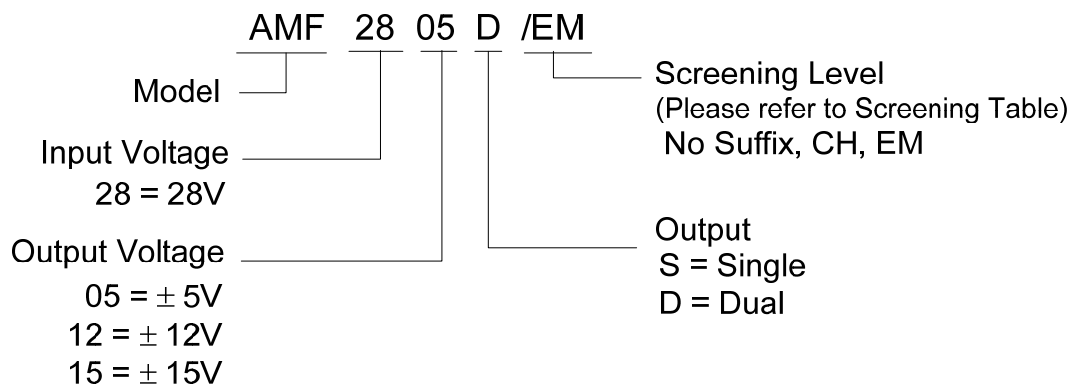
AMF 28 05 D /EM

Model

Input Voltage
28 = 28V

Output Voltage
05 = $\pm$ 5V
12 = $\pm$ 12V
15 = $\pm$ 15V

Screening Level
(Please refer to Screening Table)
No Suffix, CH, EM

Output
S = Single
D = Dual